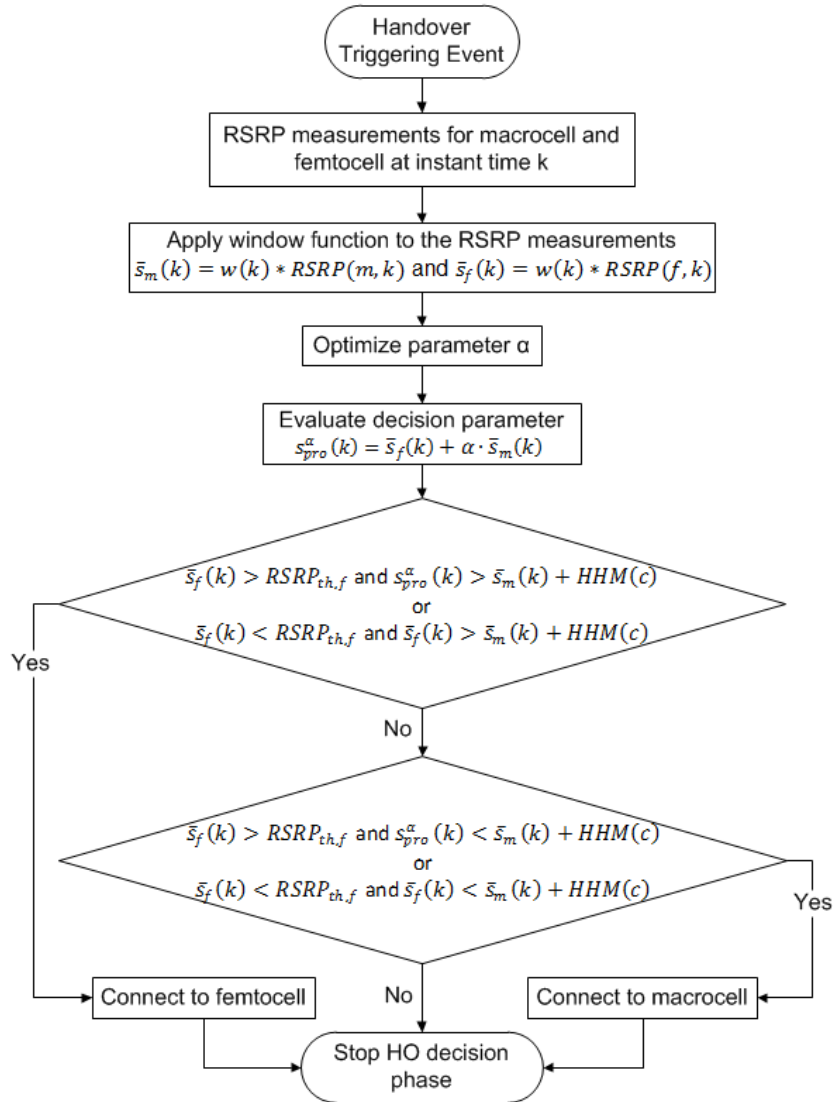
Handover Triggering Event

RSRP measurements for macrocell and femtocell at instant time k

Apply window function to the RSRP measurements
$\bar{s}_m(k) = w(k) * RSRP(m,k)$ and $\bar{s}_f(k) = w(k) * RSRP(f,k)$

Optimize parameter α

Evaluate decision parameter
$s_{pro}^{\alpha}(k) = \bar{s}_f(k) + \alpha \cdot \bar{s}_m(k)$

$\bar{s}_f(k) > RSRP_{th,f}$ and $s_{pro}^{\alpha}(k) > \bar{s}_m(k) + HHM(c)$
or
$\bar{s}_f(k) < RSRP_{th,f}$ and $\bar{s}_f(k) > \bar{s}_m(k) + HHM(c)$

Yes

No

$\bar{s}_f(k) > RSRP_{th,f}$ and $s_{pro}^{\alpha}(k) < \bar{s}_m(k) + HHM(c)$
or
$\bar{s}_f(k) < RSRP_{th,f}$ and $\bar{s}_f(k) < \bar{s}_m(k) + HHM(c)$

Yes

Connect to femtocell

No

Connect to macrocell

Stop HO decision phase